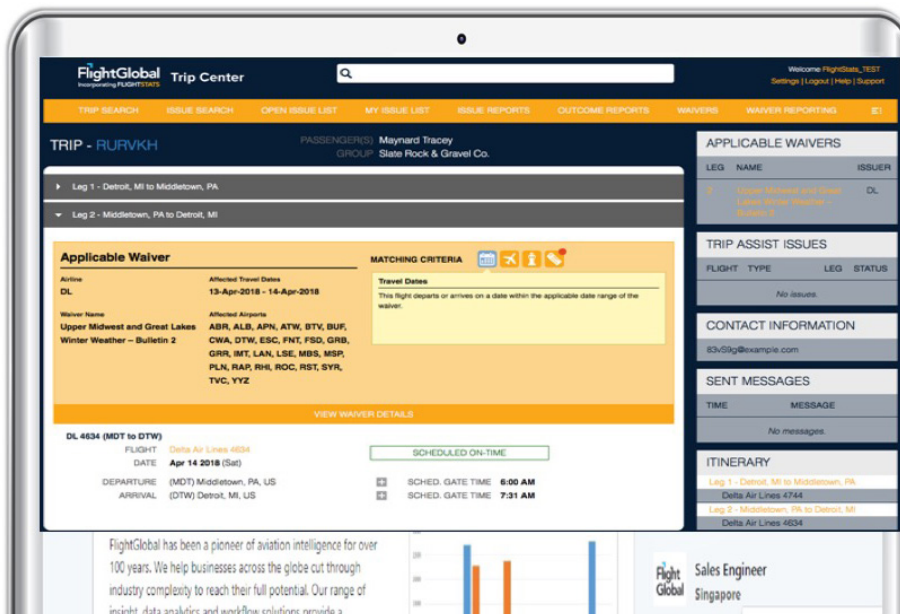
FlightGlobal Incorporating FLIGHTSTATS Trip Center

Welcome FlightStats_TEST
Settings | Logout | Help | Support

TRIP SEARCH ISSUE SEARCH OPEN ISSUE LIST MY ISSUE LIST ISSUE REPORTS OUTCOME REPORTS WAIVERS WAIVER REPORTING

TRIP - RURVKH

PASSENGER(S) Maynard Tracey
GROUP Slate Rock & Gravel Co.

Leg 1 - Detroit, MI to Middletown, PA

Leg 2 - Middletown, PA to Detroit, MI

Applicable Waiver

Airline
DL

Affected Travel Dates
13-Apr-2018 - 14-Apr-2018

Waiver Name
Upper Midwest and Great Lakes Winter Weather – Bulletin 2

Affected Airports
ABR, ALB, APN, ATW, BTV, BUF, CWA, DTW, ESC, FNT, FSD, GRB, GRR, IMT, LAN, LSE, MBS, MSP, PLN, RAP, RHI, ROC, RST, SYR, TVC, YYZ

MATCHING CRITERIA

Travel Dates
This flight departs or arrives on a date within the applicable date range of the waiver.

VIEW WAIVER DETAILS

DL 4634 (MDT to DTW)
FLIGHT Delta Air Lines 4634
DATE Apr 14 2018 (Sat)

SCHEDULED ON-TIME

DEPARTURE (MDT) Middletown, PA, US
ARRIVAL (DTW) Detroit, MI, US

SCHED. GATE TIME 6:00 AM
SCHED. GATE TIME 7:31 AM

APPLICABLE WAIVERS

| LEG | NAME | ISSUER |
|---|---|---|
| 2 | Upper Midwest and Great Lakes Winter Weather – Bulletin 2 | DL |

TRIP ASSIST ISSUES

| FLIGHT | TYPE | LEG | STATUS |
|---|---|---|---|

No issues.

CONTACT INFORMATION

83vS9g@example.com

SENT MESSAGES

| TIME | MESSAGE |
|---|---|

No messages.

ITINERARY

Leg 1 - Detroit, MI to Middletown, PA
Delta Air Lines 4744
Leg 2 - Middletown, PA to Detroit, MI
Delta Air Lines 4634

FlightGlobal has been a pioneer of aviation intelligence for over 100 years. We help businesses across the globe cut through industry complexity to reach their full potential. Our range of insight, data analytics and workflow solutions provide a

Flight Global

Sales Engineer
Singapore